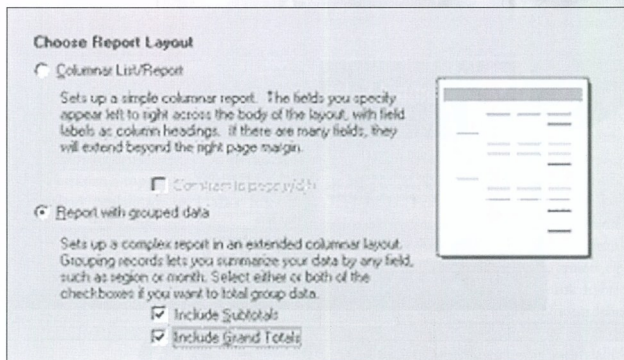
Choose Report Layout

Columnar List/Report

Sets up a simple columnar report. The fields you specify appear left to right across the body of the layout, with field labels as column headings. If there are many fields, they will extend beyond the right page margin.

Constrain to page width

Report with grouped data

Sets up a complex report in an extended columnar layout. Grouping records lets you summarize your data by any field, such as region or month. Select either or both of the checkboxes if you want to total group data.

Include Subtotals

Include Grand Totals